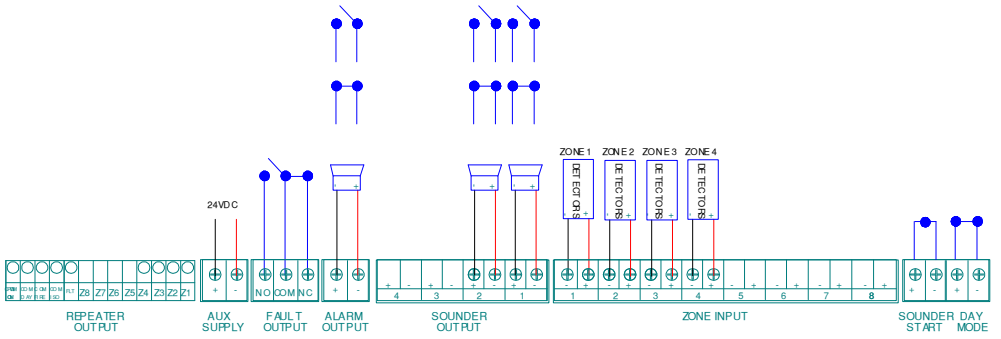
24VDC

ZONE 1 ZONE 2 ZONE 3 ZONE 4

DETECTORS DETECTORS DETECTORS DETECTORS

Z8 Z7 Z6 Z5 Z4 Z3 Z2 Z1

+ - NO COM NC + - + - 4 + - 3 + - 2 + - 1 + - 1 + - 2 + - 3 + - 4 + - 5 + - 6 + - 7 + - 8 + - + -

REPEATER OUTPUT

AUX SUPPLY

FAULT OUTPUT

ALARM OUTPUT

SOUNDER OUTPUT

ZONE INPUT

SOUNDER START

DAY MODE